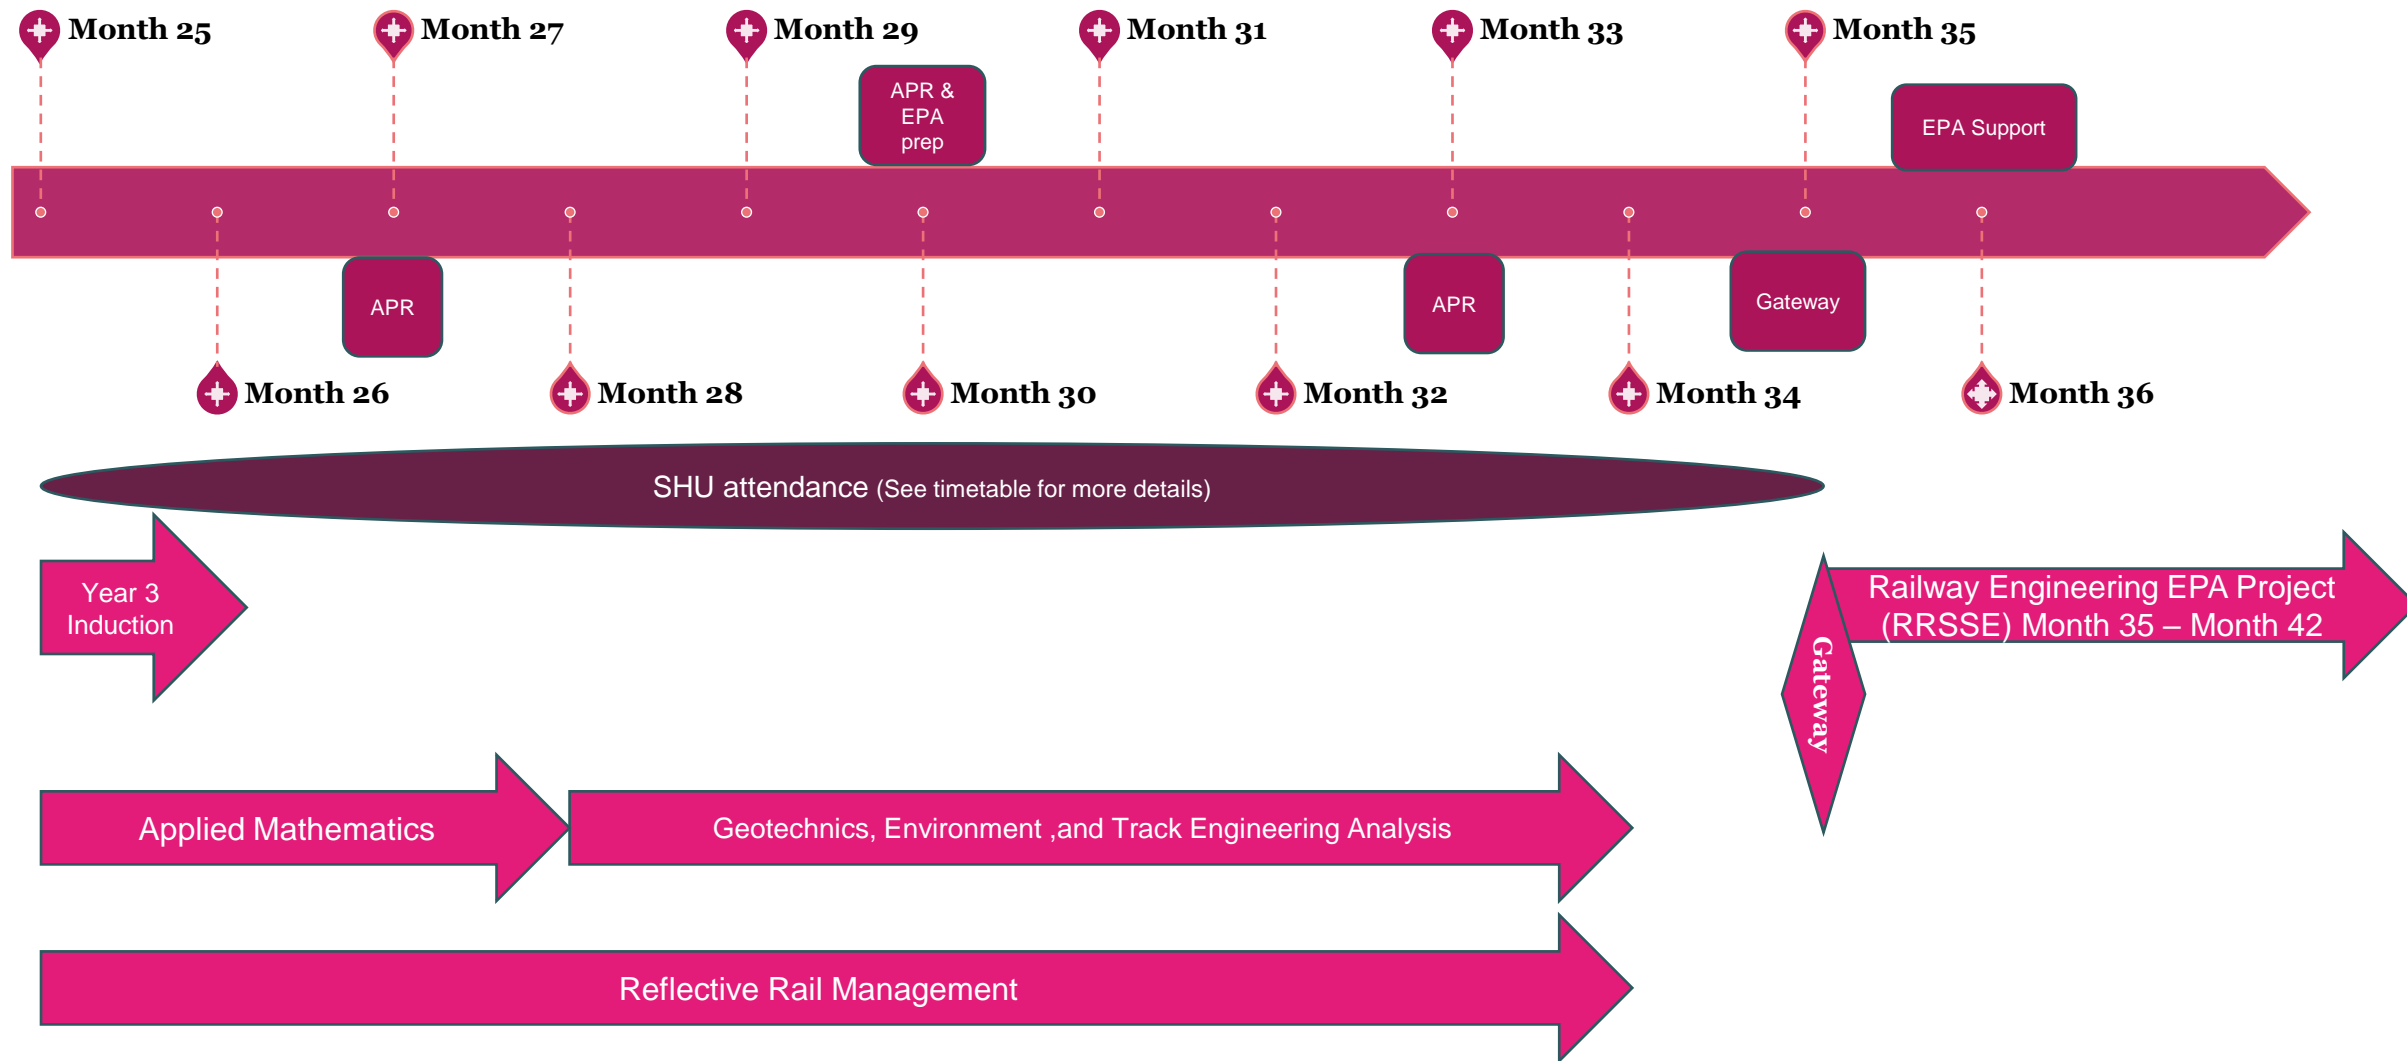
Month 25

Month 27

Month 29

Month 31

Month 33

Month 35

APR & EPA prep

EPA Support

APR

APR

Gateway

Month 26

Month 28

Month 30

Month 32

Month 34

Month 36

SHU attendance (See timetable for more details)

Year 3 Induction

Railway Engineering EPA Project (RRSSE) Month 35 – Month 42

Gateway

Applied Mathematics

Geotechnics, Environment ,and Track Engineering Analysis

Reflective Rail Management